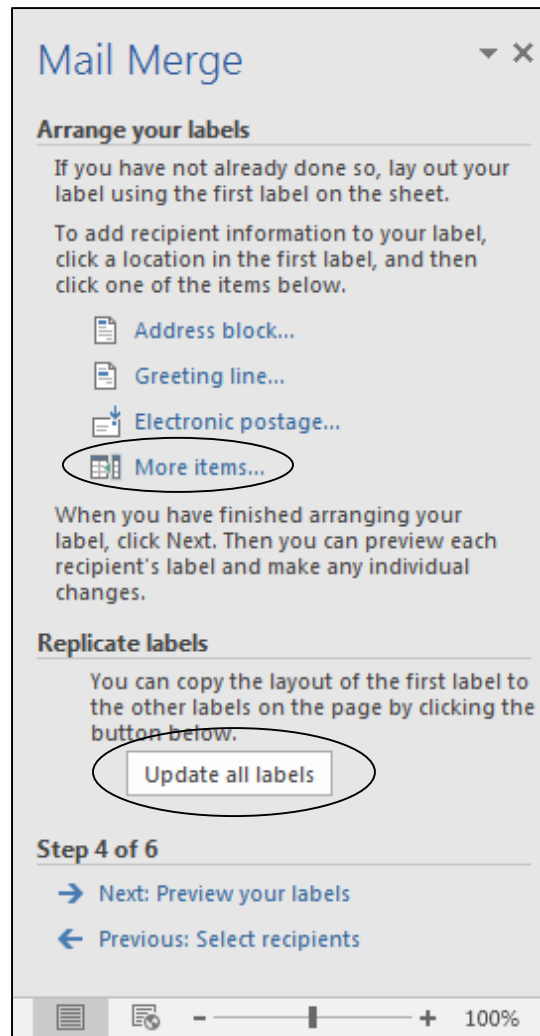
Mail Merge

Arrange your labels

If you have not already done so, lay out your label using the first label on the sheet.

To add recipient information to your label, click a location in the first label, and then click one of the items below.

Address block...

Greeting line...

Electronic postage...

More items...

When you have finished arranging your label, click Next. Then you can preview each recipient's label and make any individual changes.

Replicate labels

You can copy the layout of the first label to the other labels on the page by clicking the button below.

Update all labels

Step 4 of 6

Next: Preview your labels

Previous: Select recipients

100%